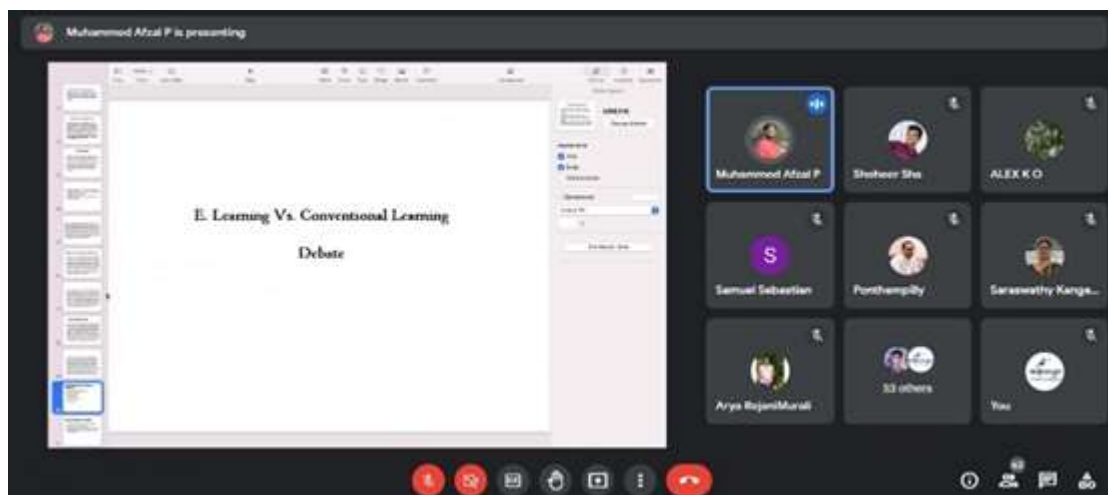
Muhammed Afzal P is presenting

E. Learning Vs. Conventional Learning

Debate

Muhammed Afzal P

Shaheer Sha

ALEX K O

Samuel Sebastian

Ponthampilly

Saraswathy Kanga...

Arya RajaniMurali

33 others

You